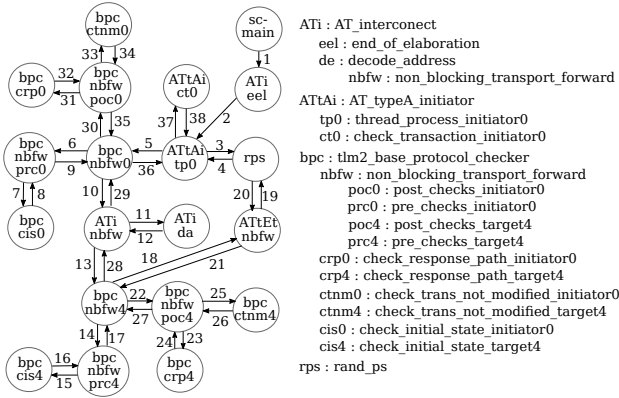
bpc ctnm0
sc-main
33 34
bpc crp0
32
31
bpc nbfw poc0
1
ATtAi ct0
ATi eel
30 35
37 38 2
bpc nbfw prc0
6
9
bpc nbfw0
5
36
ATtAi tp0
3
4
rps
7 8
10 29
20 19
bpc cis0
ATi nbfw
11
12
ATi da
ATtEt nbfw
13 28
18
21
bpc nbfw4
22
27
bpc nbfw poc4
25
26
bpc ctnm4
14 17
24 23
bpc cis4
16
15
bpc nbfw prc4
bpc crp4

ATi : AT_interconect
eel : end_of_elaboration
de : decode_address
nbfw : non_blocking_transport_forward
ATtAi : AT_typeA_initiator
tp0 : thread_process_initiator0
ct0 : check_transaction_initiator0
bpc : tlm2_base_protocol_checker
nbfw : non_blocking_transport_forward
poc0 : post_checks_initiator0
prc0 : pre_checks_initiator0
poc4 : post_checks_target4
prc4 : pre_checks_target4
crp0 : check_response_path_initiator0
crp4 : check_response_path_target4
ctnm0 : check_trans_not_modified_initiator0
ctnm4 : check_trans_not_modified_target4
cis0 : check_initial_state_initiator0
cis4 : check_initial_state_target4
rps : rand_ps